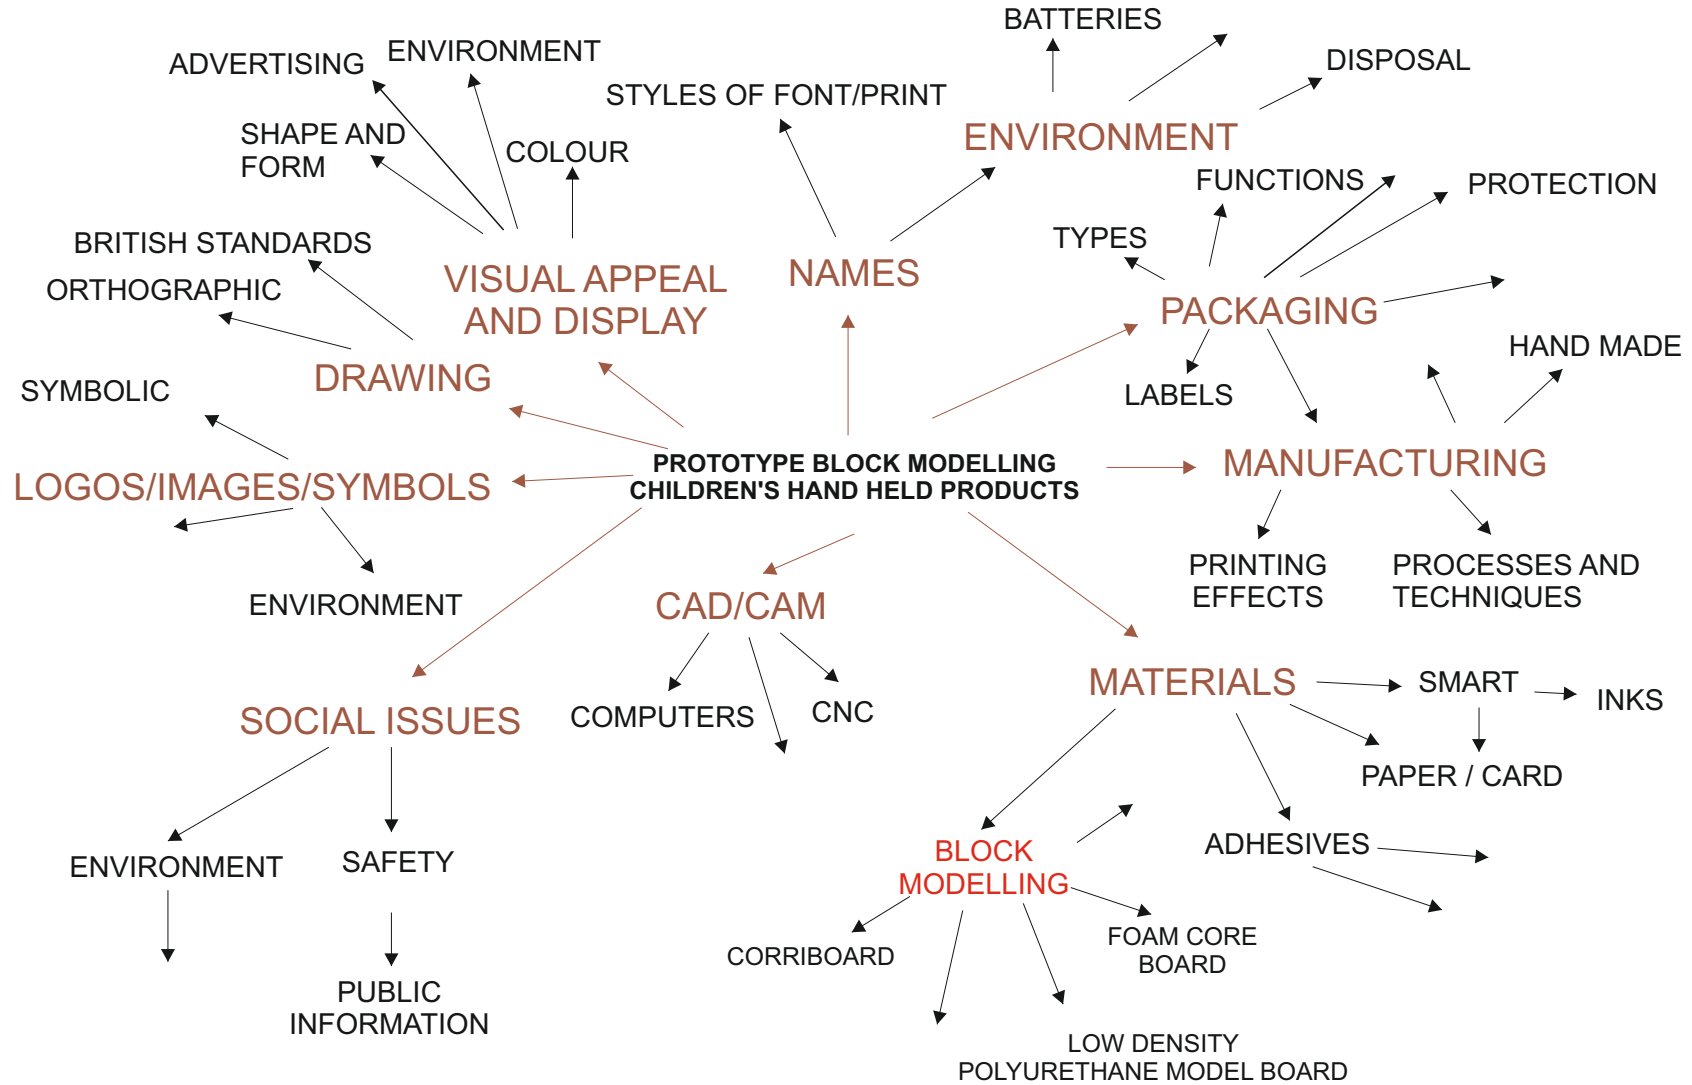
PROTOTYPE BLOCK MODELLING
CHILDREN'S HAND HELD PRODUCTS

VISUAL APPEAL AND DISPLAY

ADVERTISING

ENVIRONMENT

SHAPE AND FORM

COLOUR

NAMES

STYLES OF FONT/PRINT

ENVIRONMENT

BATTERIES

DISPOSAL

PACKAGING

FUNCTIONS

PROTECTION

TYPES

LABELS

MANUFACTURING

HAND MADE

PRINTING EFFECTS

PROCESSES AND TECHNIQUES

MATERIALS

SMART

INKS

PAPER / CARD

ADHESIVES

BLOCK MODELLING

CORRIBOARD

FOAM CORE BOARD

LOW DENSITY POLYURETHANE MODEL BOARD

CAD/CAM

COMPUTERS

CNC

SOCIAL ISSUES

ENVIRONMENT

SAFETY

PUBLIC INFORMATION

LOGOS/IMAGES/SYMBOLS

SYMBOLIC

ENVIRONMENT

DRAWING

BRITISH STANDARDS

ORTHOGRAPHIC